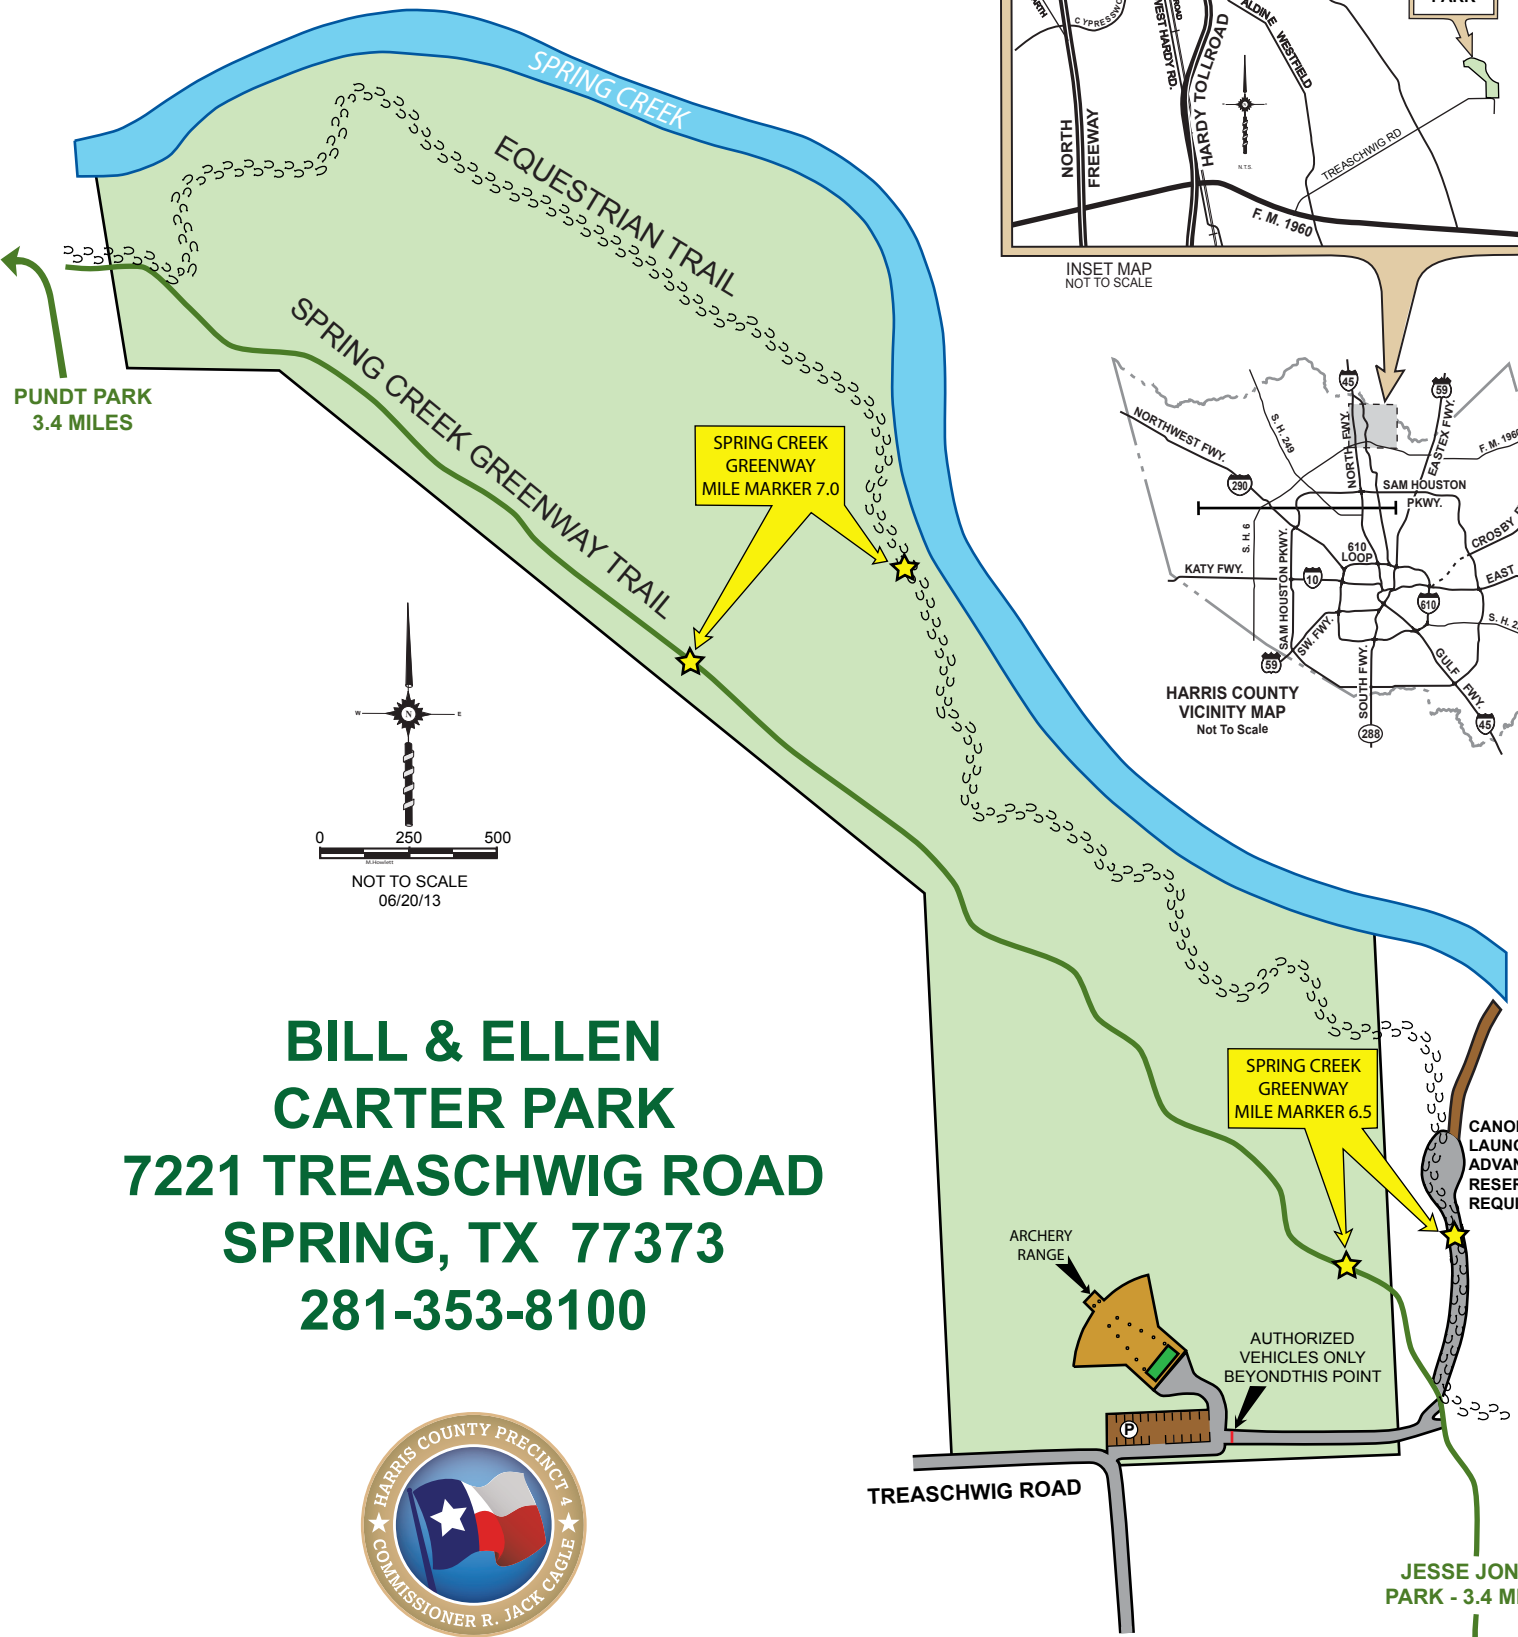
SPRING CREEK

EQUESTRIAN TRAIL

SPRING CREEK GREENWAY TRAIL

PUNDT PARK
3.4 MILES

SPRING CREEK
GREENWAY
MILE MARKER 7.0

NORTH FREEWAY
WEST HARDY RD.
HARDY TOLLROAD
ALDINE WESTFIELD
CYPRESSWOOD
TREASCHWIG RD
F. M. 1960
N.T.S.

INSET MAP
NOT TO SCALE

NORTHWEST FWY.
S. H. 249
NORTH FWY.
45
59
EASTEX FWY.
F. M. 1960
290
SAM HOUSTON PKWY.
S. H. 6
SAM HOUSTON PKWY.
610 LOOP
CROSBY
KATY FWY.
10
610
EAST
S. H. 2
SW. FWY.
59
GULF FWY.
SOUTH FWY.
45
288

HARRIS COUNTY
VICINITY MAP
Not To Scale

W
E
0
250
500
M.Howlett
NOT TO SCALE
06/20/13

BILL & ELLEN
CARTER PARK
7221 TREASCHWIG ROAD
SPRING, TX 77373
281-353-8100

SPRING CREEK
GREENWAY
MILE MARKER 6.5

CANO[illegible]
LAUNC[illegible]
ADVAN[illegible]
RESER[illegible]
REQU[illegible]

ARCHERY
RANGE

AUTHORIZED
VEHICLES ONLY
BEYONDTHIS POINT

P

TREASCHWIG ROAD

HARRIS COUNTY PRECINCT 4
COMMISSIONER R. JACK CAGLE

JESSE JON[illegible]
PARK - 3.4 MI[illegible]